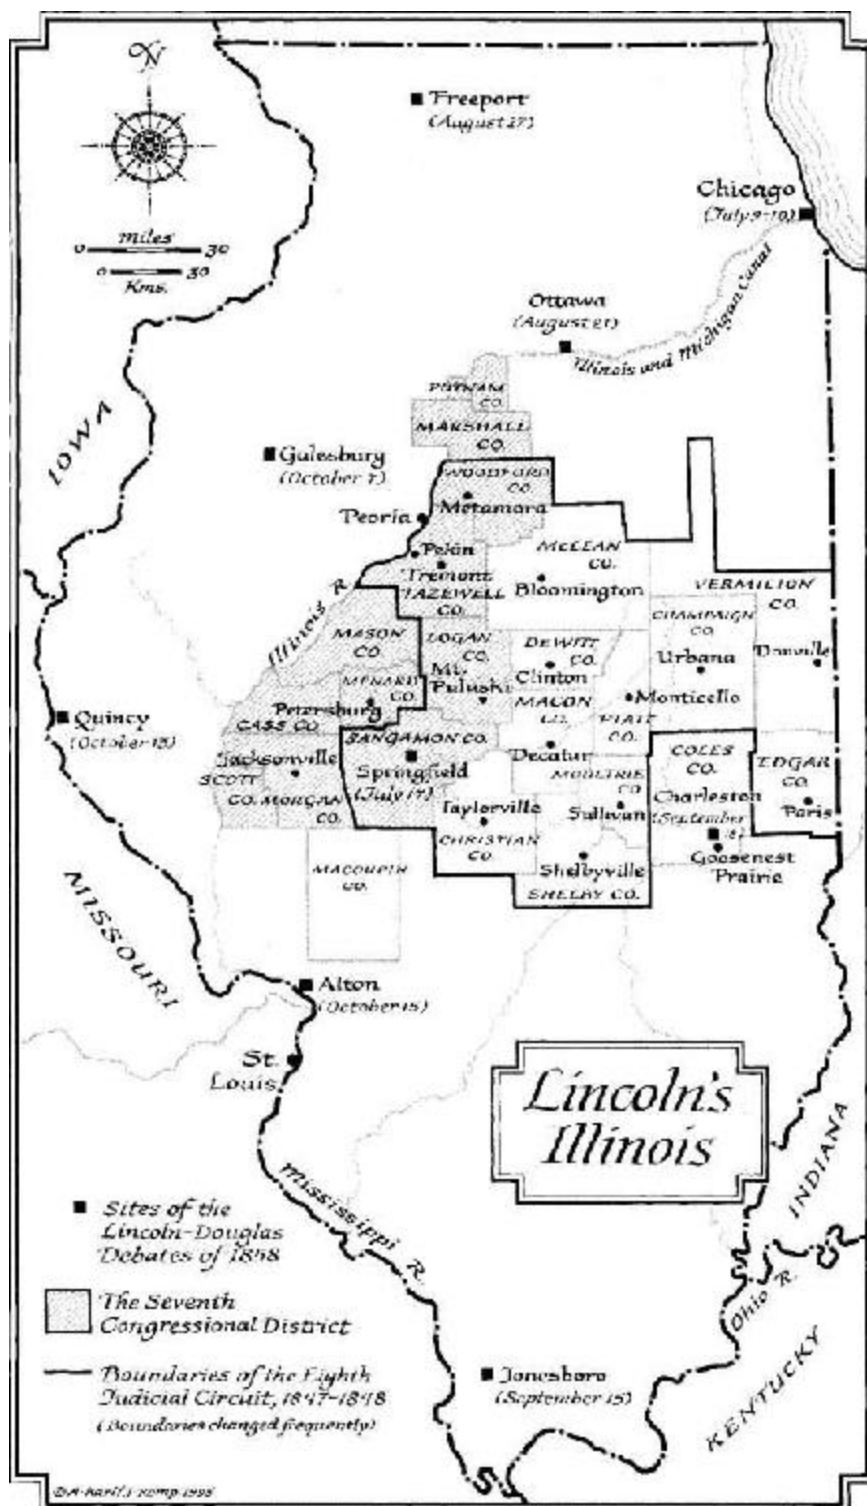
N

miles
0 30
0 30
Kms.

Freeport
(August 27)

Chicago
(July 9-10)

Ottawa
(August 21)

Illinois and Michigan Canal

IOWA

PUTNAM CO.
MARSHALL CO.

Galesburg
(October 7)

WOODFORD CO.
Metamora
Peoria
Pekin
Tremont
TAZEWELL CO.
MCLEAN CO.
Bloomington
VERMILION CO.
Illinois R.
MASON CO.
LOGAN CO.
DEWITT CO.
CHAMPAIGN CO.
Urbana
Danville
Mt. Pulaski
Clinton
MENARD CO.
Petersburg
CASS CO.
MACON CO.
Monticello
PIATT CO.

Quincy
(October 13)

SANGAMON CO.
Jacksonville
SCOTT CO.
MORGAN CO.
Springfield
(July 17)
Decatur
Taylorville
CHRISTIAN CO.
MOULTRIE CO.
Sullivan
COLES CO.
Charleston
(September 18)
EDGAR CO.
Paris
Shelbyville
SHELBY CO.
Goosenest Prairie
MACOUPIN CO.

MISSOURI

Alton
(October 15)

St. Louis

Lincoln's Illinois

Mississippi R.

INDIANA

Ohio R.

KENTUCKY

Sites of the Lincoln-Douglas Debates of 1858

The Seventh Congressional District

Boundaries of the Eighth Judicial Circuit, 1847-1848
(Boundaries changed frequently)

Jonesboro
(September 15)

©A. Karl/J. Kemp 1998